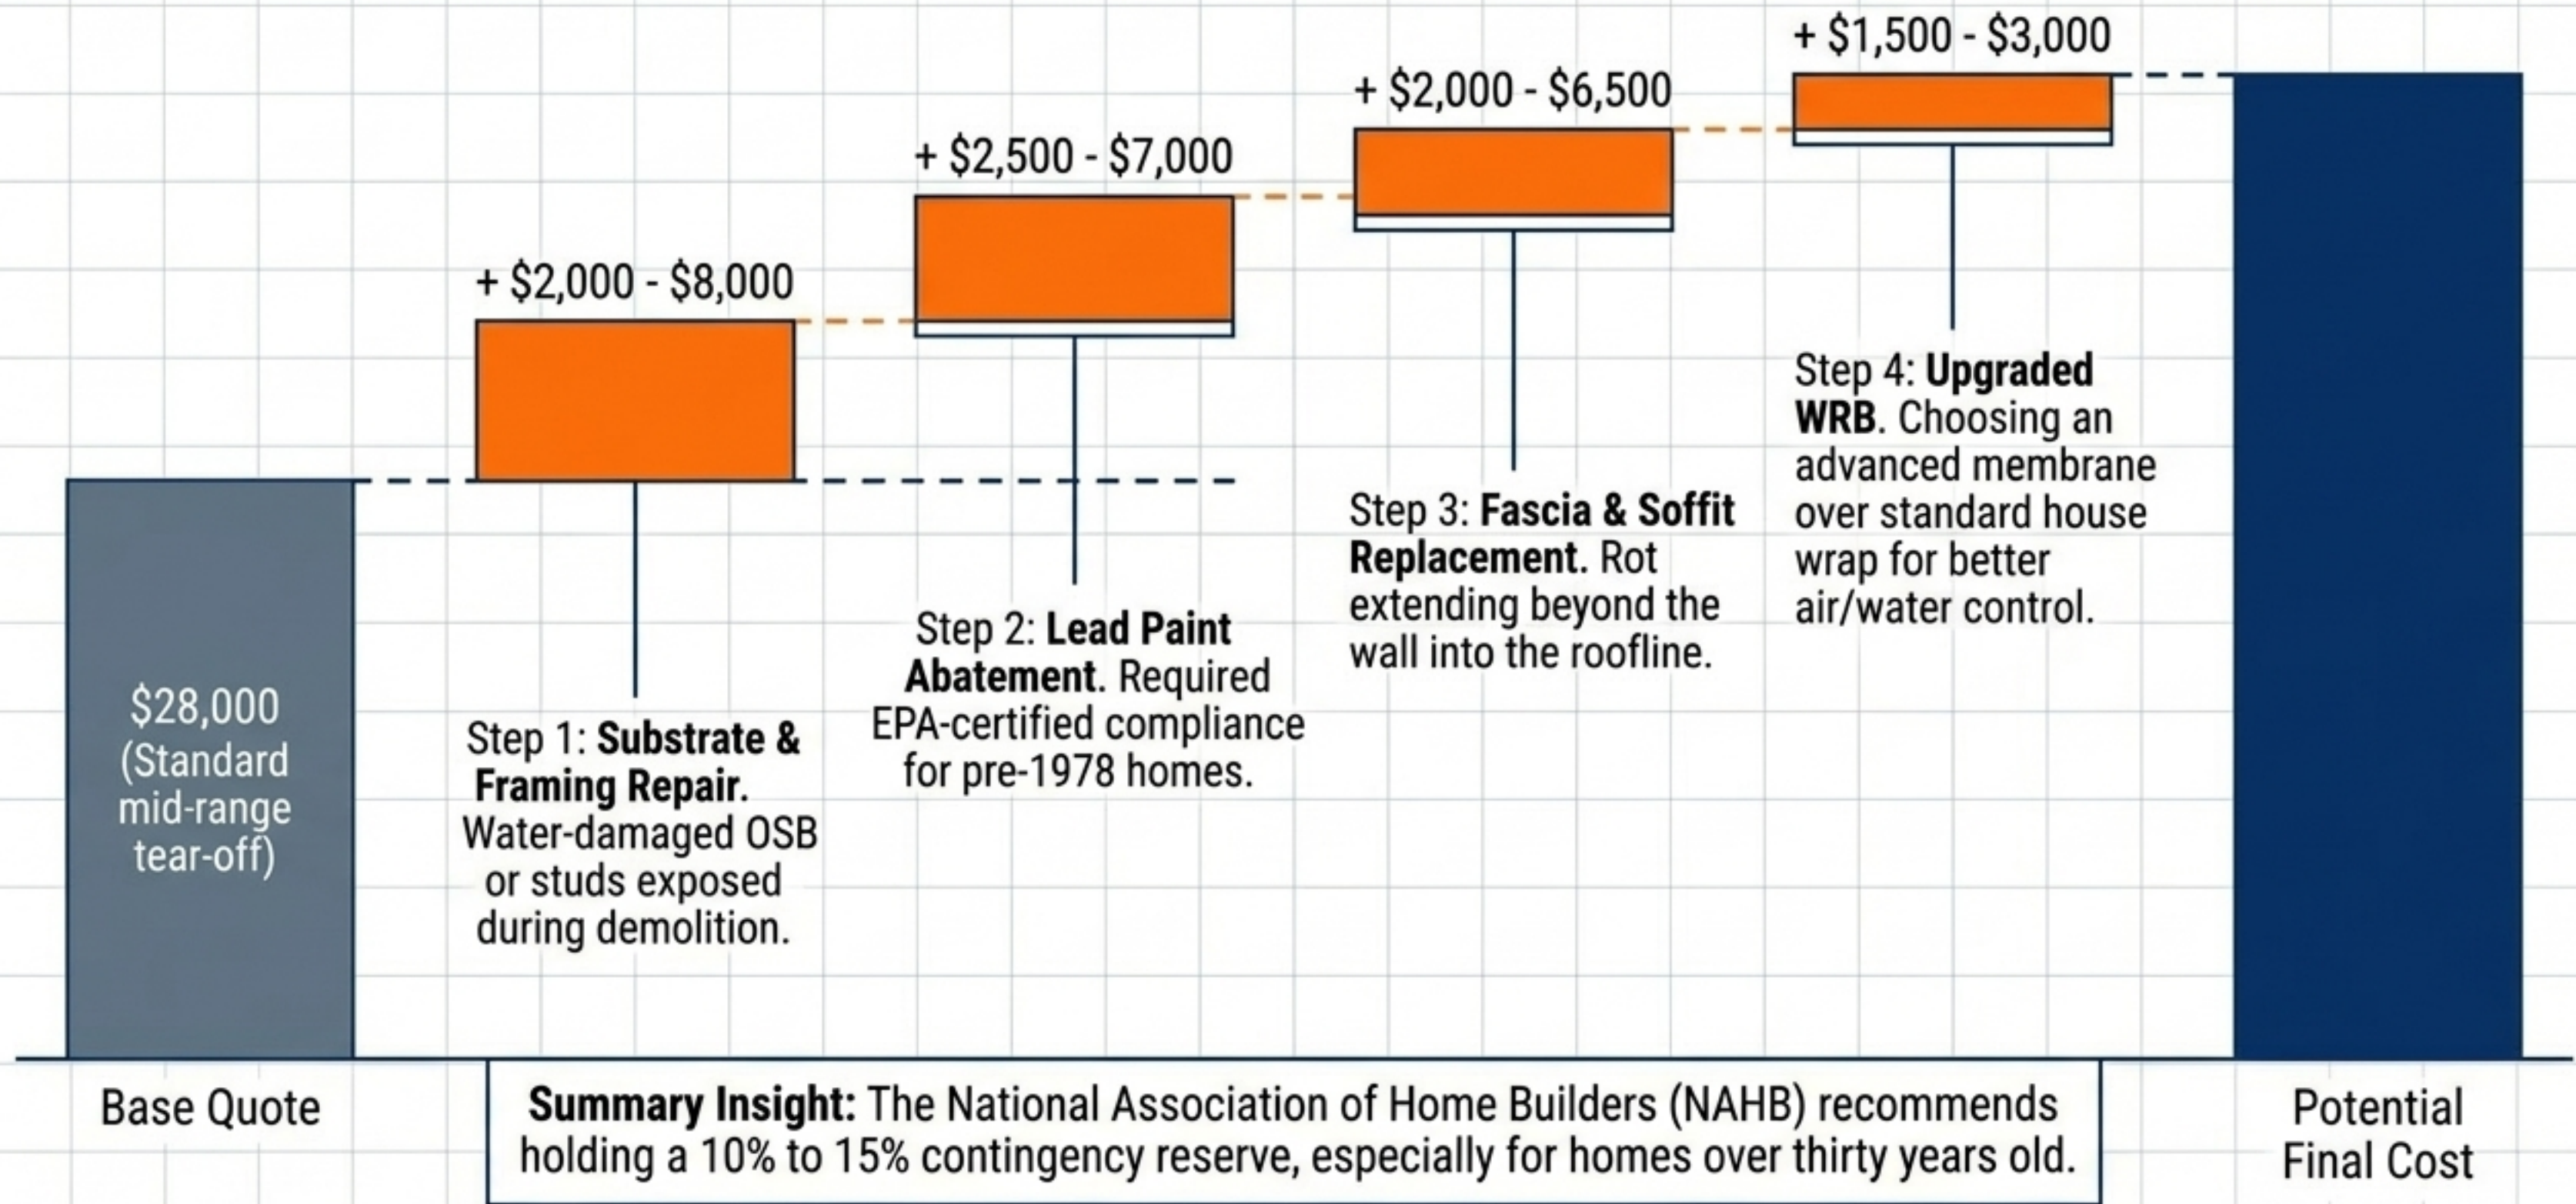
+ $1,500 - $3,000

+ $2,000 - $6,500

+ $2,500 - $7,000

+ $2,000 - $8,000

Step 4: **Upgraded WRB**. Choosing an advanced membrane over standard house wrap for better air/water control.

Step 3: **Fascia & Soffit Replacement.** Rot extending beyond the wall into the roofline.

Step 2: **Lead Paint Abatement**. Required EPA-certified compliance for pre-1978 homes.

$28,000 (Standard mid-range tear-off)

Step 1: **Substrate & Framing Repair.** Water-damaged OSB or studs exposed during demolition.

Base Quote

**Summary Insight:** The National Association of Home Builders (NAHB) recommends holding a 10% to 15% contingency reserve, especially for homes over thirty years old.

Potential Final Cost